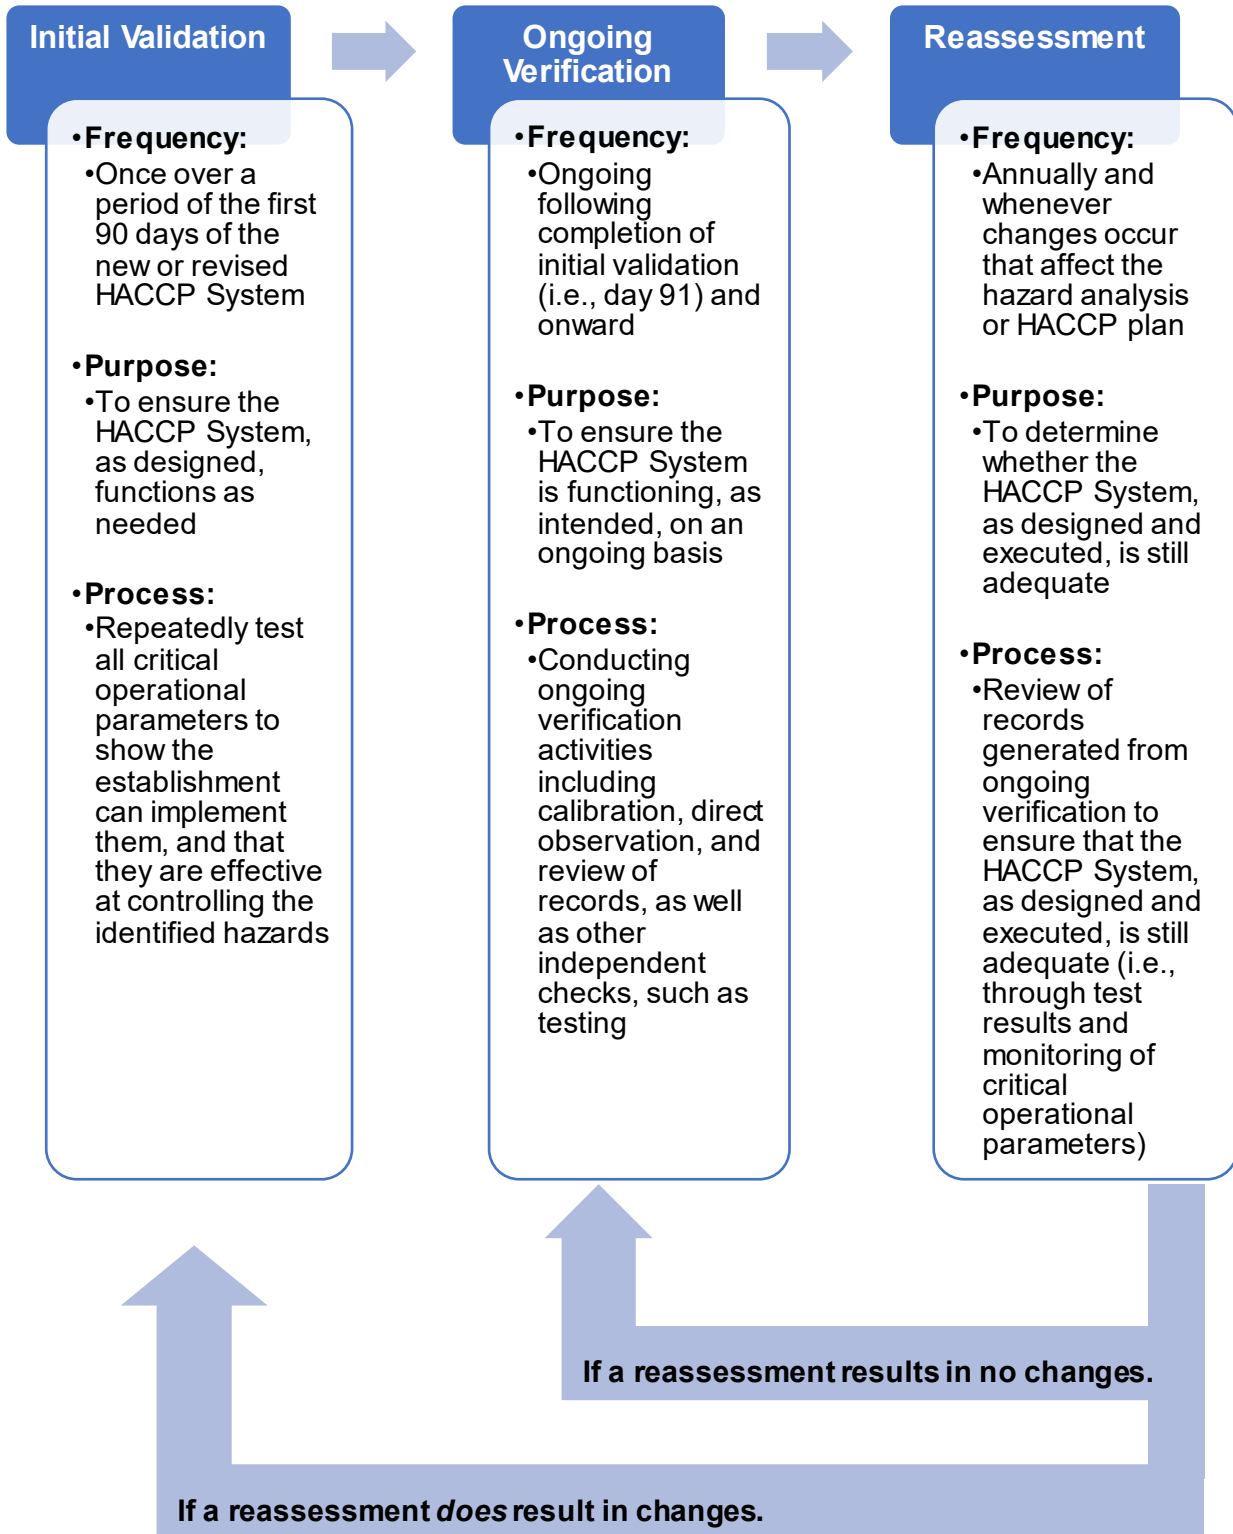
Initial Validation

•Frequency:
•Once over a period of the first 90 days of the new or revised HACCP System

•Purpose:
•To ensure the HACCP System, as designed, functions as needed

•Process:
•Repeatedly test all critical operational parameters to show the establishment can implement them, and that they are effective at controlling the identified hazards

Ongoing Verification

•Frequency:
•Ongoing following completion of initial validation (i.e., day 91) and onward

•Purpose:
•To ensure the HACCP System is functioning, as intended, on an ongoing basis

•Process:
•Conducting ongoing verification activities including calibration, direct observation, and review of records, as well as other independent checks, such as testing

Reassessment

•Frequency:
•Annually and whenever changes occur that affect the hazard analysis or HACCP plan

•Purpose:
•To determine whether the HACCP System, as designed and executed, is still adequate

•Process:
•Review of records generated from ongoing verification to ensure that the HACCP System, as designed and executed, is still adequate (i.e., through test results and monitoring of critical operational parameters)

If a reassessment results in no changes.

If a reassessment *does* result in changes.